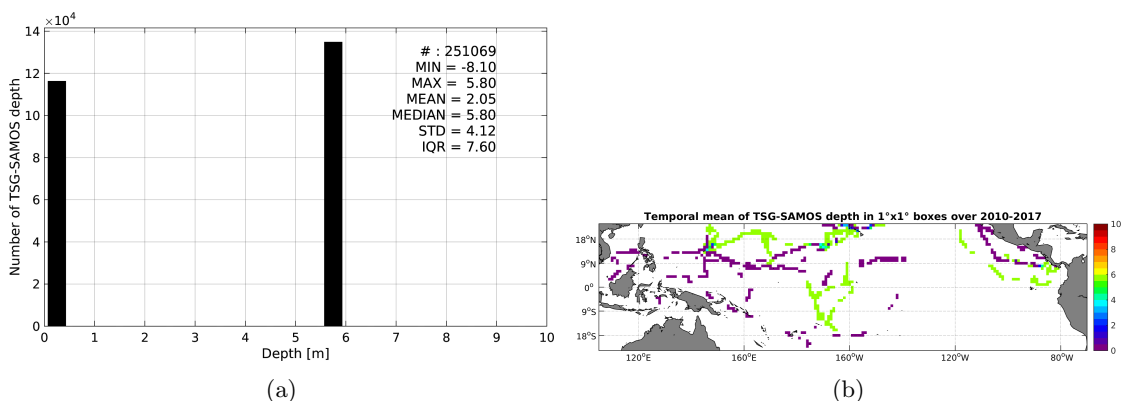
$\times10^4$
14
12
10
8
6
4
2
0
Number of TSG-SAMOS depth
0 1 2 3 4 5 6 7 8 9 10
Depth [m]

# : 251069
MIN = -8.10
MAX = 5.80
MEAN = 2.05
MEDIAN = 5.80
STD = 4.12
IQR = 7.60

(a)

Temporal mean of TSG-SAMOS depth in 1°x1° boxes over 2010-2017

18°N
9°N
0°
9°S
18°S
120°E 160°E 160°W 120°W 80°W

10
8
6
4
2
0

(b)